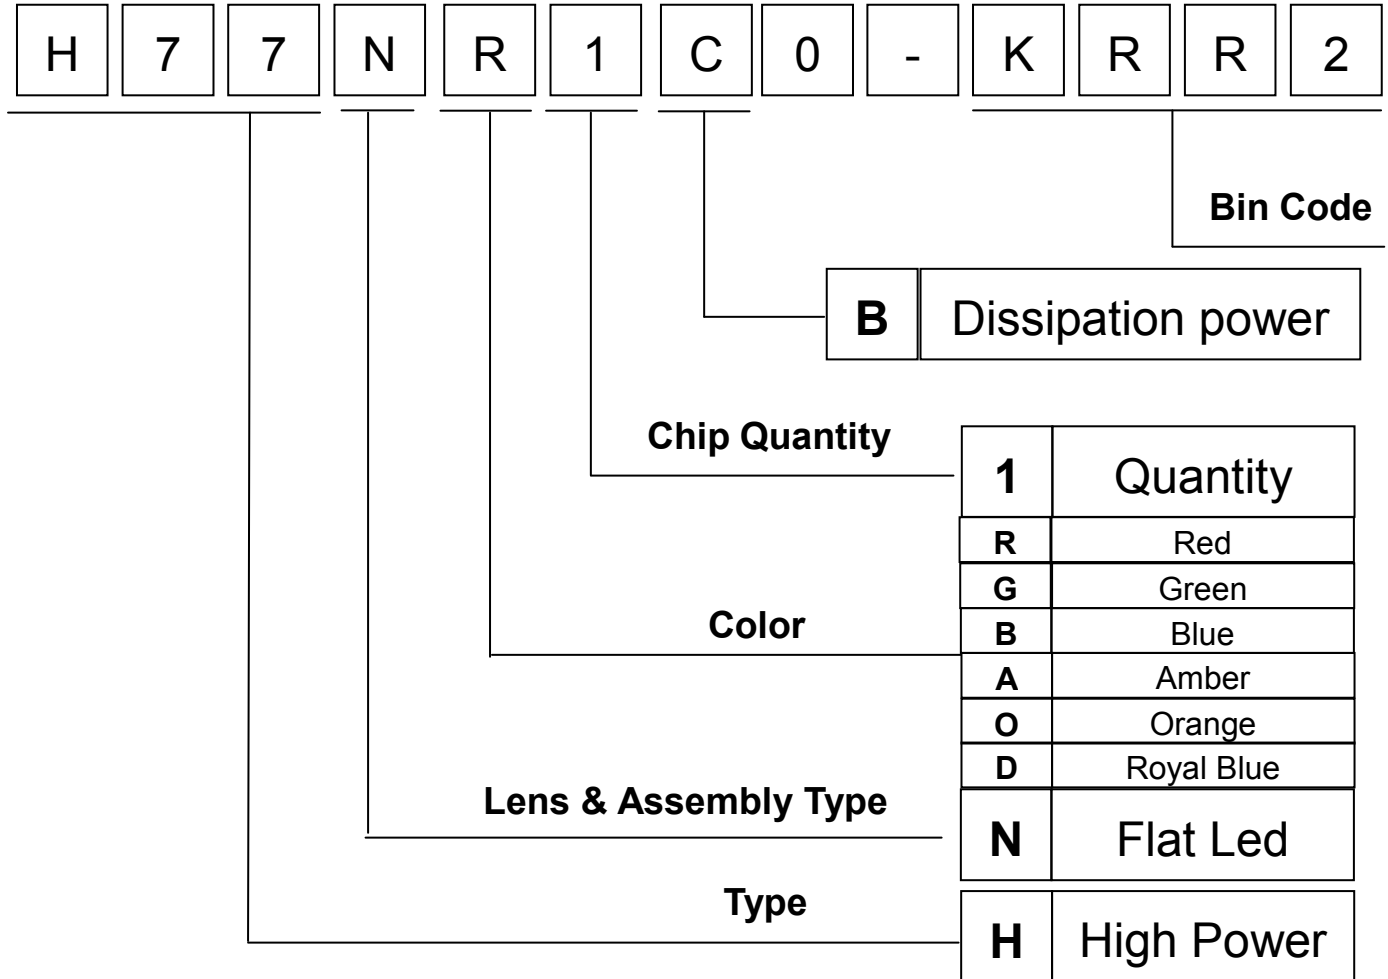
H 7 7 N R 1 C 0 - K R R 2

Bin Code

| B | Dissipation power |
|---|---|

Chip Quantity

| 1 | Quantity |
|---|---|

Color

| R | Red |
|---|---|
| G | Green |
| B | Blue |
| A | Amber |
| O | Orange |
| D | Royal Blue |

Lens & Assembly Type

| N | Flat Led |
|---|---|

Type

| H | High Power |
|---|---|